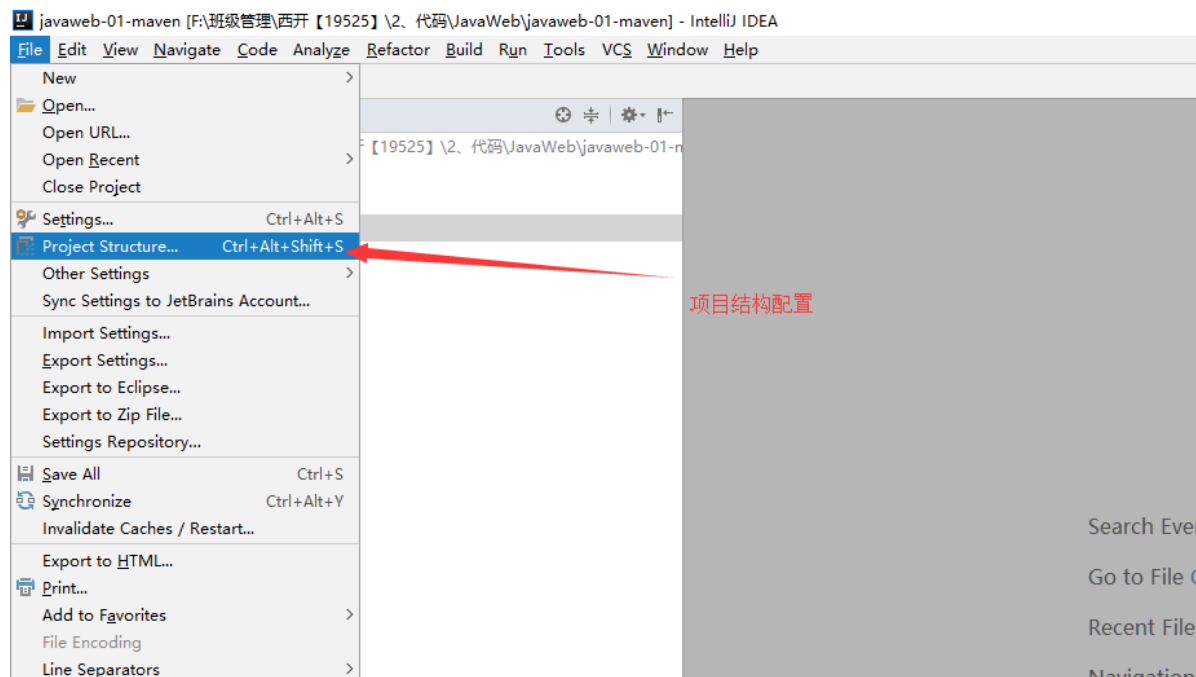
javaweb-01-maven [F:\班级管理\西开【19525】\2、代码\JavaWeb\javaweb-01-maven] - IntelliJ IDEA

File Edit View Navigate Code Analyze Refactor Build Run Tools VCS Window Help

New
Open...
Open URL...
Open Recent
Close Project
Settings... Ctrl+Alt+S
Project Structure... Ctrl+Alt+Shift+S
Other Settings
Sync Settings to JetBrains Account...
Import Settings...
Export Settings...
Export to Eclipse...
Export to Zip File...
Settings Repository...
Save All Ctrl+S
Synchronize Ctrl+Alt+Y
Invalidate Caches / Restart...
Export to HTML...
Print...
Add to Favorites
File Encoding
Line Separators

开【19525】\2、代码\JavaWeb\javaweb-01-m

项目结构配置

Search Eve
Go to File
Recent File
Navigation